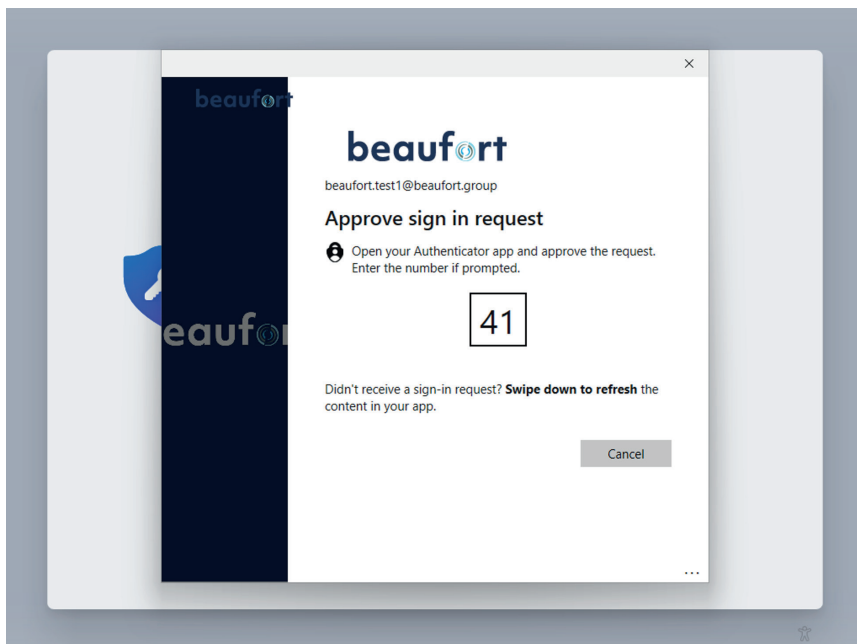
×

beaufort

beaufort

beaufort.test1@beaufort.group

Approve sign in request

Open your Authenticator app and approve the request. Enter the number if prompted.

41

Didn't receive a sign-in request? **Swipe down to refresh** the content in your app.

Cancel

eaufo

...